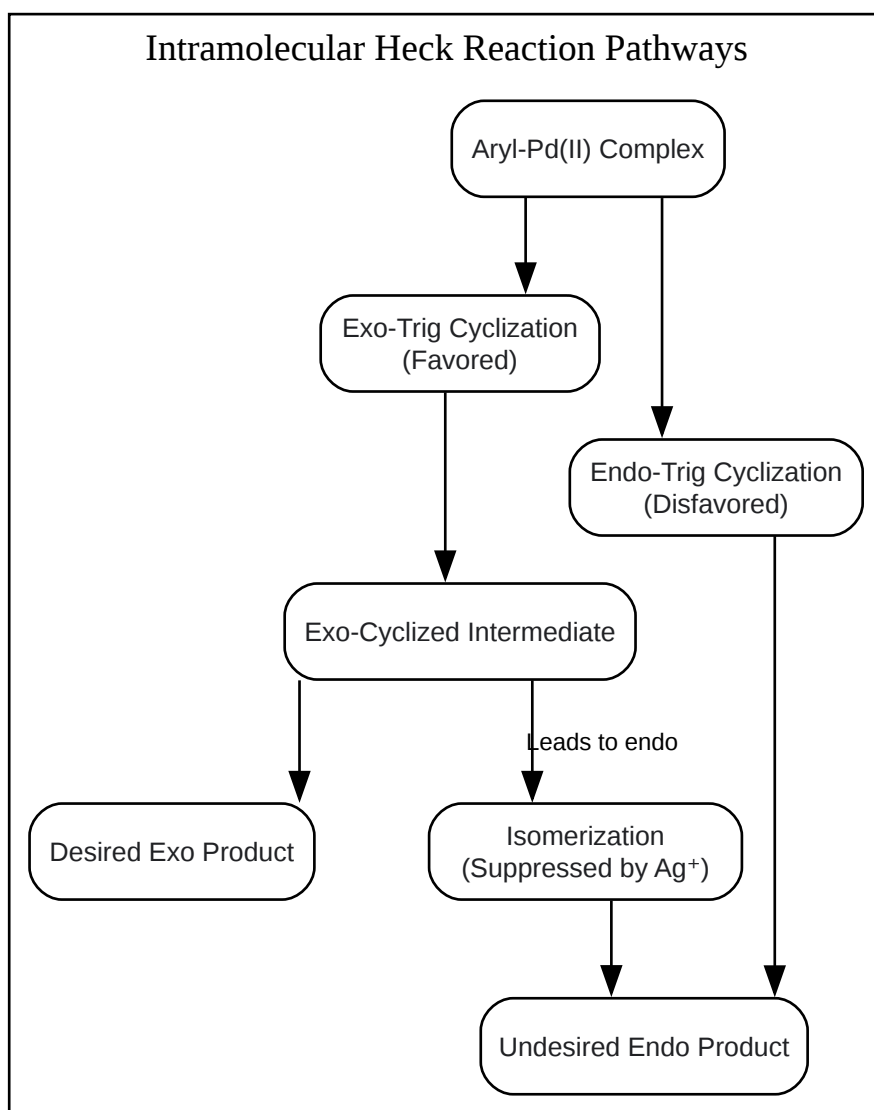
Intramolecular Heck Reaction Pathways

Aryl-Pd(II) Complex

Exo-Trig Cyclization
(Favored)

Endo-Trig Cyclization
(Disfavored)

Exo-Cyclized Intermediate

Leads to endo

Desired Exo Product

Isomerization
(Suppressed by $Ag^+$)

Undesired Endo Product